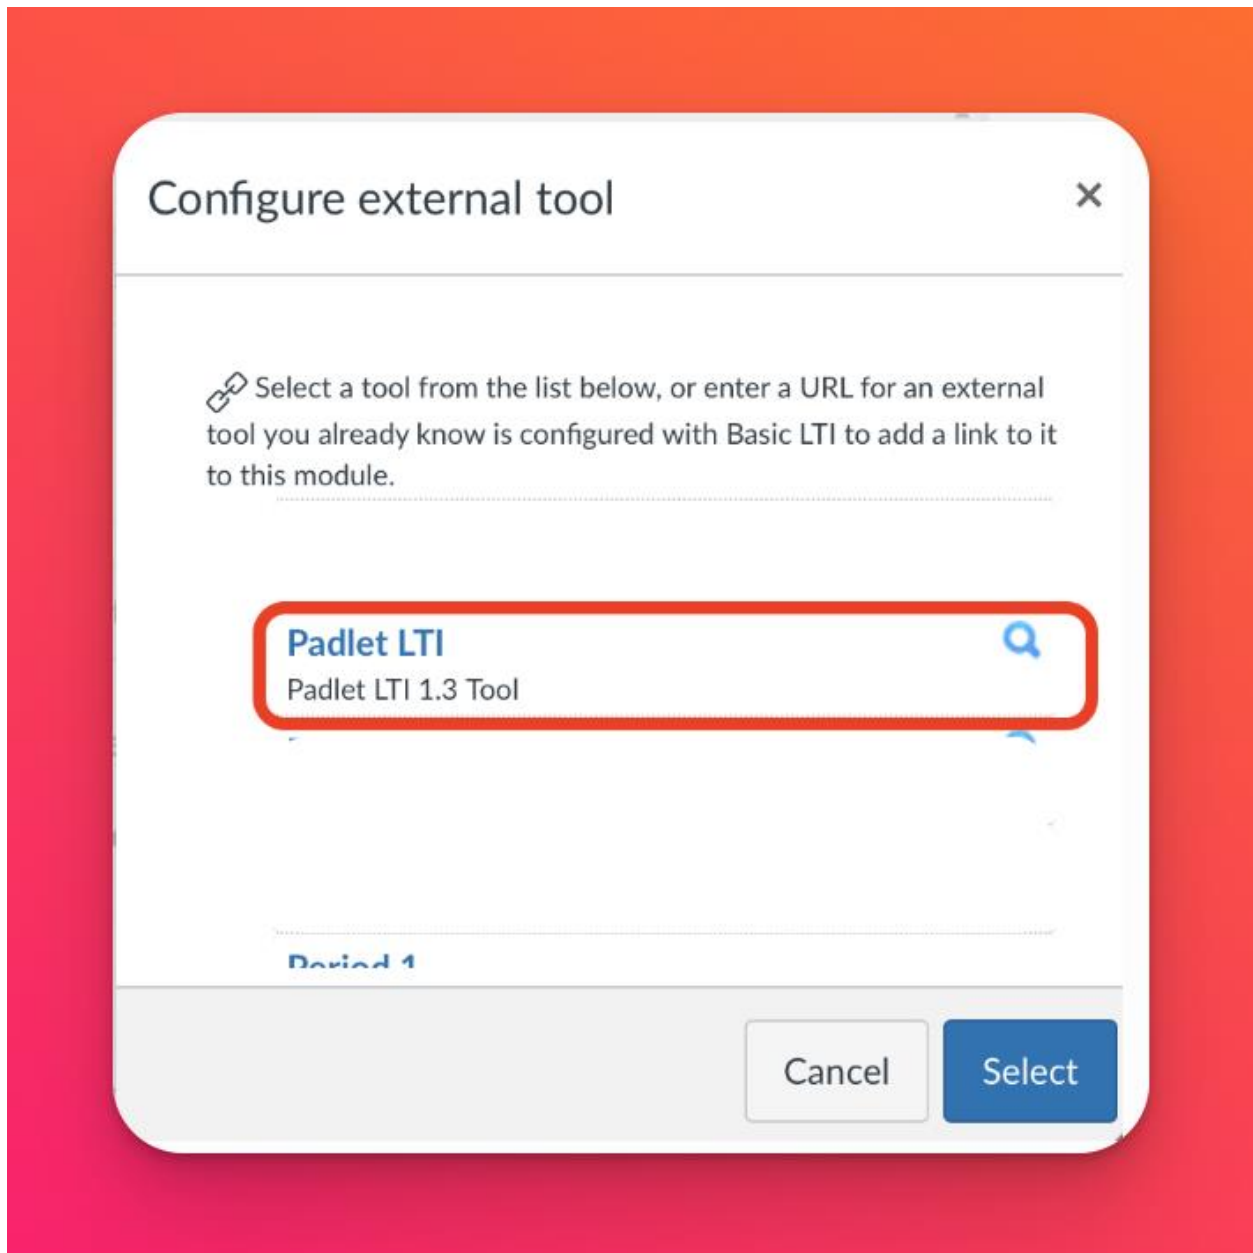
Configure external tool

×

Select a tool from the list below, or enter a URL for an external tool you already know is configured with Basic LTI to add a link to it to this module.

Padlet LTI
Padlet LTI 1.3 Tool

Period 1

Cancel

Select